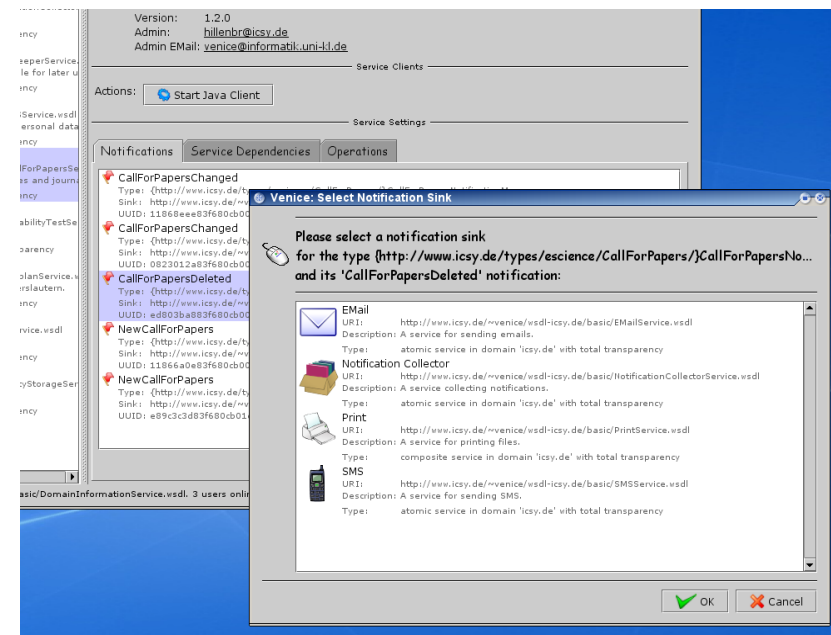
ency
eeperService.
le for later u
ency
Service.wsdl
ersonal data
ency
lForPapersSe
es and journa
ency
abilityTestSe
parency
planService.w
erslautern.
ency
rvice.wsdl
ency
cyStorageSer
ency

Version: 1.2.0
Admin: hillenbr@icsy.de
Admin EMail: venice@informatik.uni-kl.de

Service Clients

Actions: Start Java Client

Service Settings

Notifications | Service Dependencies | Operations

CallForPapersChanged
Type: {http://www.icsy.de/
Sink: http://www.icsy.de/~v
UUID: 11868eee83f680cb00
CallForPapersChanged
Type: {http://www.icsy.de/ty
Sink: http://www.icsy.de/~v
UUID: 0823012a83f680cb00
CallForPapersDeleted
Type: {http://www.icsy.de/ty
Sink: http://www.icsy.de/~v
UUID: ed803ba883f680cb00
NewCallForPapers
Type: {http://www.icsy.de/ty
Sink: http://www.icsy.de/~v
UUID: 11866a0e83f680cb00
NewCallForPapers
Type: {http://www.icsy.de/ty
Sink: http://www.icsy.de/~v
UUID: e89c3c3d83f680cb01

basic/DomainInformationService.wsdl. 3 users onli

Venice: Select Notification Sink

Please select a notification sink for the type {http://www.icsy.de/types/escience/CallForPapers/}CallForPapersNo... and its 'CallForPapersDeleted' notification:

EMail
URI: http://www.icsy.de/~venice/wsdl-icsy.de/basic/EMailService.wsdl
Description: A service for sending emails.
Type: atomic service in domain 'icsy.de' with total transparency
Notification Collector
URI: http://www.icsy.de/~venice/wsdl-icsy.de/basic/NotificationCollectorService.wsdl
Description: A service collecting notifications.
Type: atomic service in domain 'icsy.de' with total transparency
Print
URI: http://www.icsy.de/~venice/wsdl-icsy.de/basic/PrintService.wsdl
Description: A service for printing files.
Type: composite service in domain 'icsy.de' with total transparency
SMS
URI: http://www.icsy.de/~venice/wsdl-icsy.de/basic/SMSService.wsdl
Description: A service for sending SMS.
Type: atomic service in domain 'icsy.de' with total transparency

OK Cancel